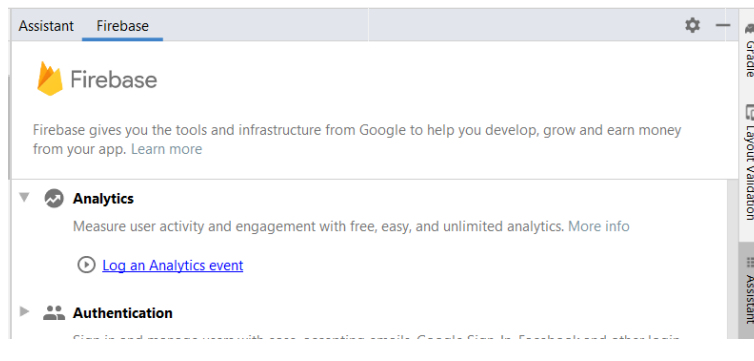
Assistant Firebase

Firebase

Firebase gives you the tools and infrastructure from Google to help you develop, grow and earn money from your app. Learn more

Analytics

Measure user activity and engagement with free, easy, and unlimited analytics. More info

Log an Analytics event

Authentication

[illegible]

Gradle

Layout Validation

Assistant